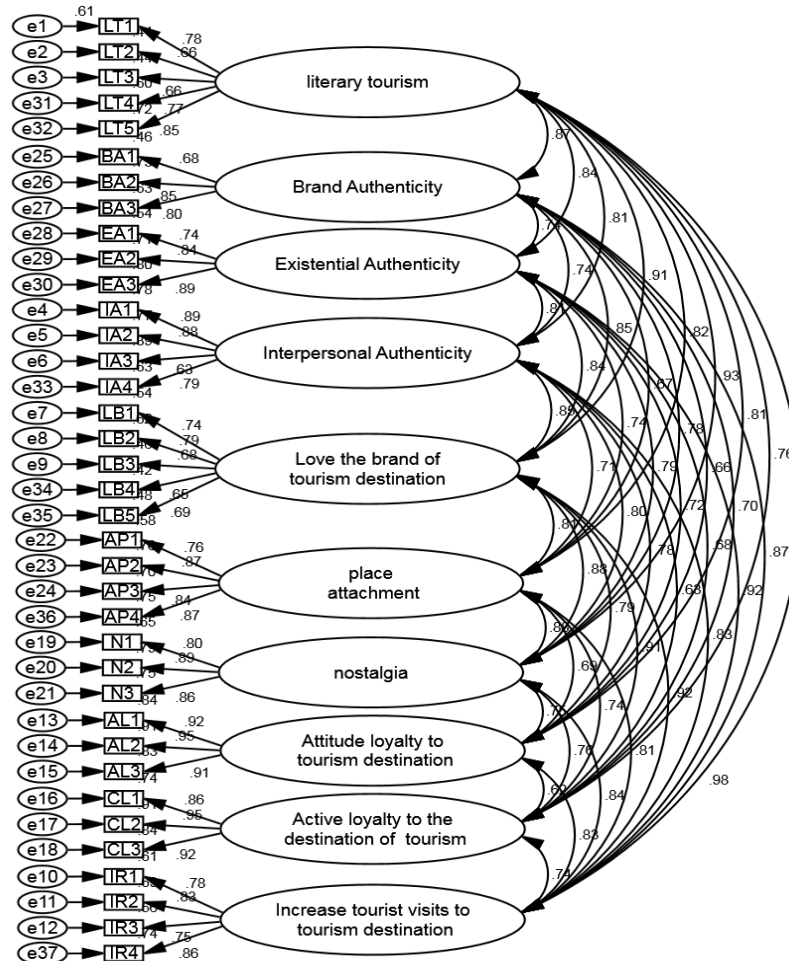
e1 .61 LT1 .78
e2 LT2 .66
e3 LT3 .60
e31 LT4 .72 .66
e32 LT5 .46 .77 .85

literary tourism

e25 BA1 .68
e26 BA2 .63 .85
e27 BA3 .64 .80

Brand Authenticity

e28 EA1 .74
e29 EA2 .80 .84
e30 EA3 .78 .89

Existential Authenticity

e4 IA1 .89
e5 IA2 .88
e6 IA3 .63
e33 IA4 .64 .63 .79

Interpersonal Authenticity

e7 LB1 .74
e8 LB2 .79
e9 LB3 .42 .68
e34 LB4 .48 .65
e35 LB5 .58 .69

Love the brand of tourism destination

e22 AP1 .76
e23 AP2 .76 .87
e24 AP3 .75
e36 AP4 .65 .84 .87

place attachment

e19 N1 .80
e20 N2 .75 .89
e21 N3 .84 .86

nostalgia

e13 AL1 .92
e14 AL2 .85 .95
e15 AL3 .74 .91

Attitude loyalty to tourism destination

e16 CL1 .86
e17 CL2 .84 .95
e18 CL3 .61 .92

Active loyalty to the destination of tourism

e10 IR1 .69 .78
e11 IR2 .66 .83
e12 IR3 .74
e37 IR4 .75 .86

Increase tourist visits to tourism destination

.87 .84 .81 .91 .82 .93 .81 .76 .74 .74 .85 .87 .78 .81 .84 .74 .79 .66 .70 .87 .85 .71 .80 .72 .68 .92 .87 .88 .78 .68 .83 .86 .79 .91 .92 .69 .74 .98 .70 .76 .81 .69 .84 .83 .74